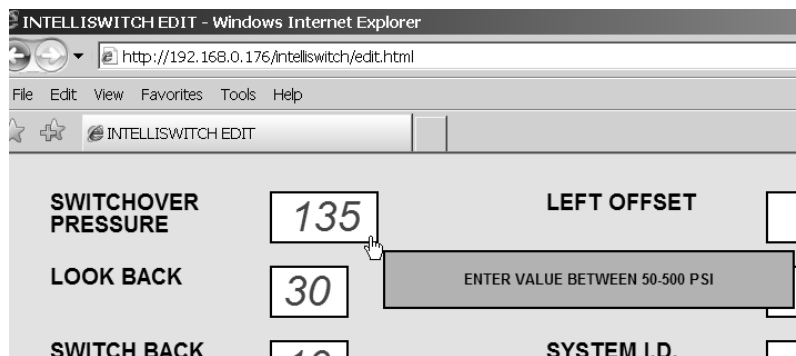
INTELLISWITCH EDIT - Windows Internet Explorer

http://192.168.0.176/intelliswitch/edit.html

File Edit View Favorites Tools Help

INTELLISWITCH EDIT

SWITCHOVER PRESSURE

135

LEFT OFFSET

LOOK BACK

30

ENTER VALUE BETWEEN 50-500 PSI

SWITCH BACK

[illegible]

SYSTEM I.D.